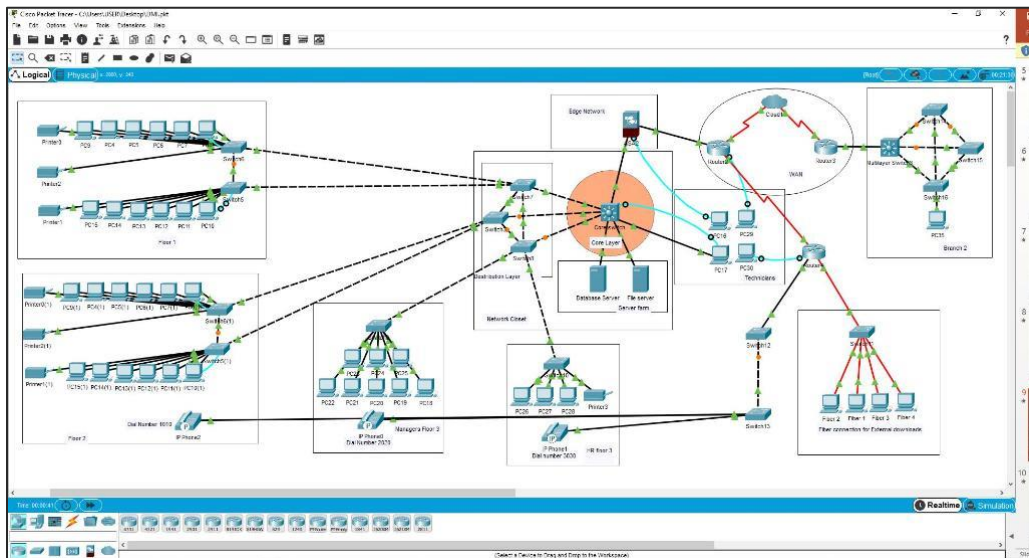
Cisco Packet Tracer - C:\Users\USER\Desktop\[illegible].pkt
File Edit Options View Tools Extensions Help
Logical Physical x: 2005, y: 345
Root 00:21:30
Edge Network
Cloud0
Router0 Router3
WAN
Multilayer Switch1
Switch14 Switch15 Switch16
PC35
Branch 2
Printer3 PC9 PC4 PC5 PC6 PC7
Switch4
Printer2
Switch5
Printer1 PC15 PC14 PC13 PC12 PC11 PC10
Floor 1
Switch7
Switch8
Switch9
Core Switch
Core Layer
Distribution Layer
Database Server File server
Server farm
Network Closet
PC16 PC29
PC17 PC30
Technicians
Router1
Printer0(1) PC8(1) PC4(1) PC5(1) PC6(1) PC7(1)
Switch4(1)
Printer2(1)
Switch5(1)
Printer1(1) PC15(1) PC14(1) PC13(1) PC12(1) PC11(1) PC10(1)
Floor 2
Dial Number 1010
IP Phone2
PC22 PC21 PC20 PC19 PC18
PC23 PC24 PC25
IP Phone0
Dial Number 2020
Managers Floor 3
PC26 PC27 PC28 Printer3
IP Phone1
Dial number 3030
HR floor 3
Switch12
Switch13
Switch
Floor 2 Floor 1 Floor 3 Floor 4
Fiber connection for External downloads
Time: 00:00:41
Realtime Simulation
(Select a Device to Drag and Drop to the Workspace)